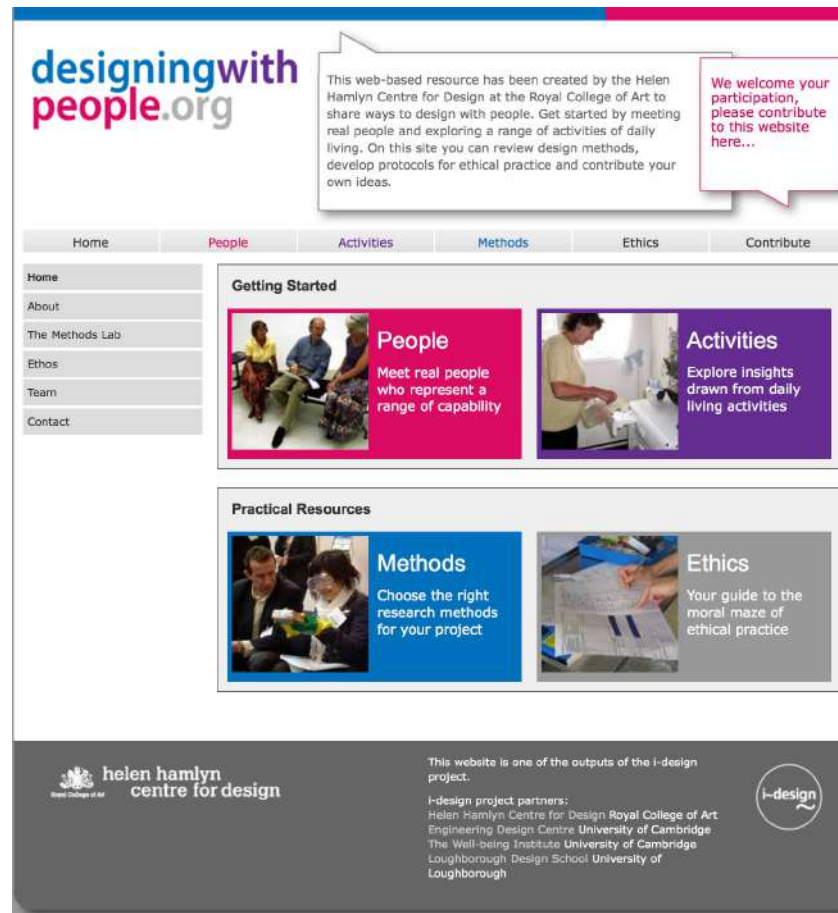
designingwith people.org

This web-based resource has been created by the Helen Hamlyn Centre for Design at the Royal College of Art to share ways to design with people. Get started by meeting real people and exploring a range of activities of daily living. On this site you can review design methods, develop protocols for ethical practice and contribute your own ideas.

We welcome your participation, please contribute to this website here...

Home People Activities Methods Ethics Contribute

Home
About
The Methods Lab
Ethos
Team
Contact

Getting Started

People
Meet real people who represent a range of capability

Activities
Explore insights drawn from daily living activities

Practical Resources

Methods
Choose the right research methods for your project

Ethics
Your guide to the moral maze of ethical practice

Royal College of Art helen hamlyn centre for design

This website is one of the outputs of the i-design project.

i-design project partners:
Helen Hamlyn Centre for Design Royal College of Art
Engineering Design Centre University of Cambridge
The Well-being Institute University of Cambridge
Loughborough Design School University of Loughborough

i-design